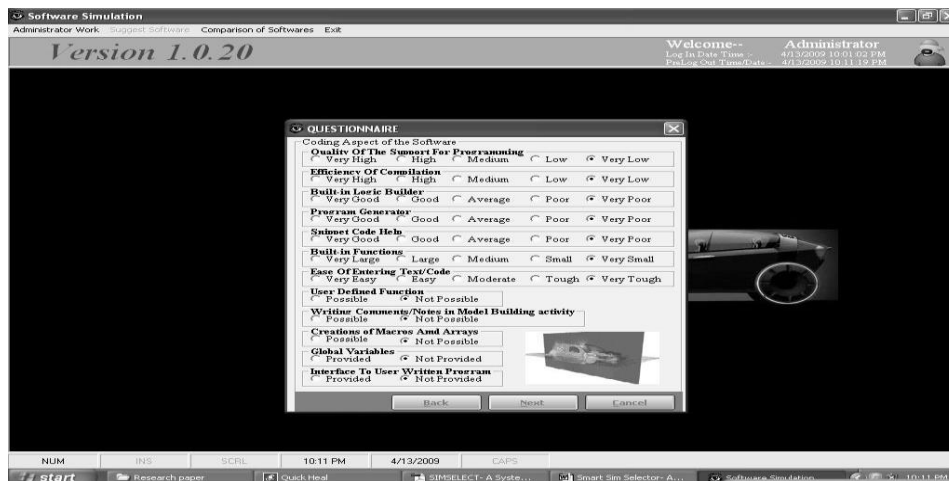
Software Simulation
Administrator Work Suggest Software Comparison of Softwares Exit

Version 1.0.20

Welcome-- Administrator
Log In Date Time :- 4/13/2009 10:01:02 PM
PreLog Out Time/Date :- 4/13/2009 10:11:19 PM

QUESTIONNAIRE
Coding Aspect of the Software

Quality Of The Support For Programming
Very High High Medium Low Very Low

Efficiency Of Compilation
Very High High Medium Low Very Low

Built-in Logic Builder
Very Good Good Average Poor Very Poor

Program Generator
Very Good Good Average Poor Very Poor

Snippet Code Help
Very Good Good Average Poor Very Poor

Built-in Functions
Very Large Large Medium Small Very Small

Ease Of Entering Text/Code
Very Easy Easy Moderate Tough Very Tough

User Defined Function
Possible Not Possible

Writing Comments/Notes in Model Building activity
Possible Not Possible

Creations of Macros And Arrays
Possible Not Possible

Global Variables
Provided Not Provided

Interface To User Written Program
Provided Not Provided

Back Next Cancel

NUM INS SCRL 10:11 PM 4/13/2009 CAPS

start Research paper Quick Heal SIMSELECT- A Syste... Smart Sim Selector- A... Software Simulation 10:11 PM